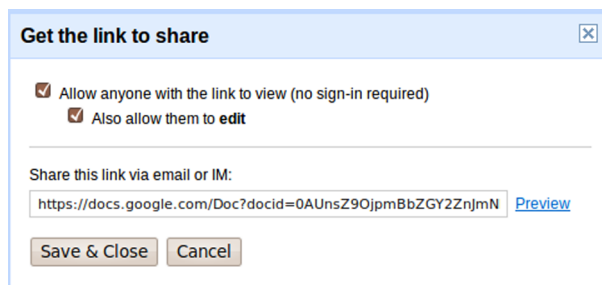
Get the link to share

Allow anyone with the link to view (no sign-in required)

Also allow them to **edit**

Share this link via email or IM:

https://docs.google.com/Doc?docid=0AUnsZ9OjpmBbZGY2ZnJmN

Preview

Save & Close

Cancel